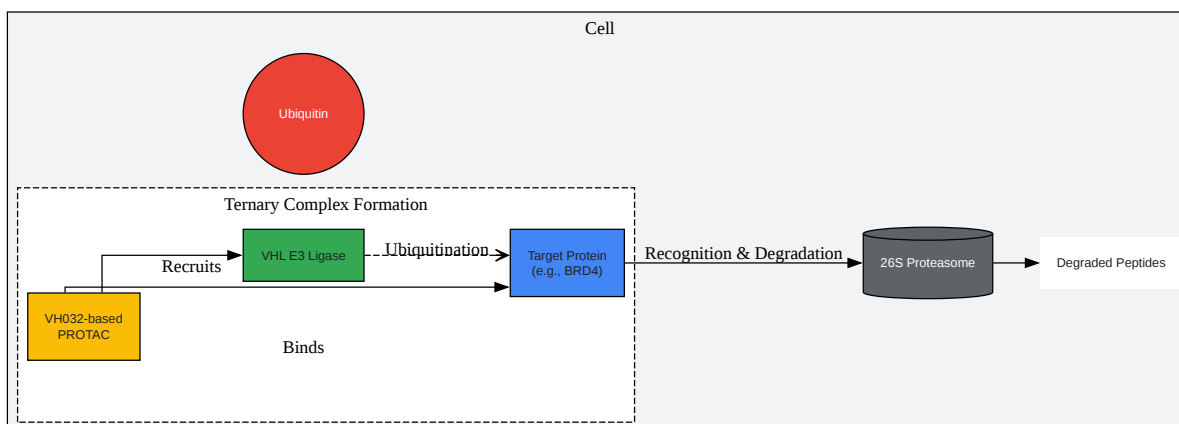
Cell

Ubiquitin

Ternary Complex Formation

VHL E3 Ligase

Ubiquitination

Target Protein (e.g., BRD4)

Recruits

VH032-based PROTAC

Binds

Recognition & Degradation

26S Proteasome

Degraded Peptides